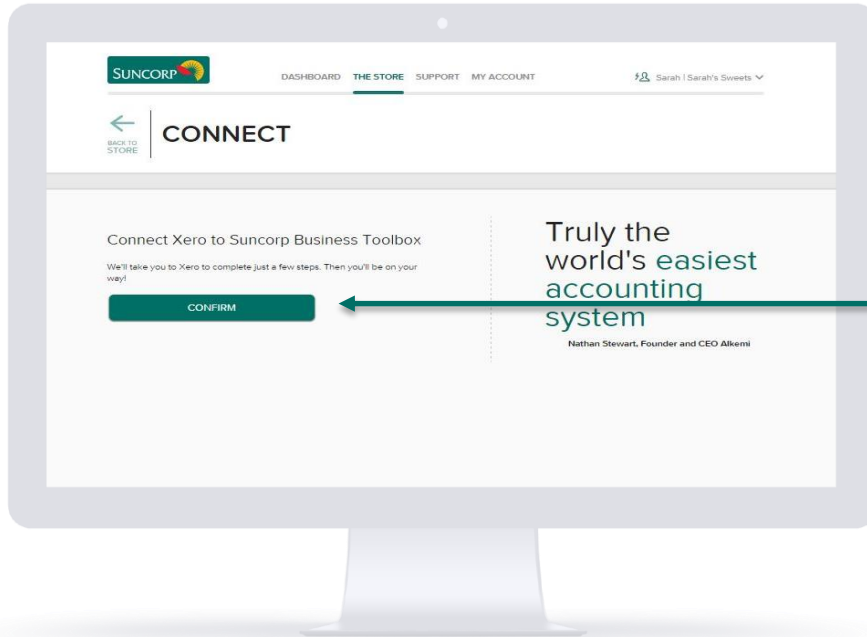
SUNCORP

DASHBOARD THE STORE SUPPORT MY ACCOUNT

Sarah | Sarah's Sweets

BACK TO STORE

CONNECT

Connect Xero to Suncorp Business Toolbox

We'll take you to Xero to complete just a few steps. Then you'll be on your way!

CONFIRM

Truly the world's easiest accounting system

Nathan Stewart, Founder and CEO Alkemi